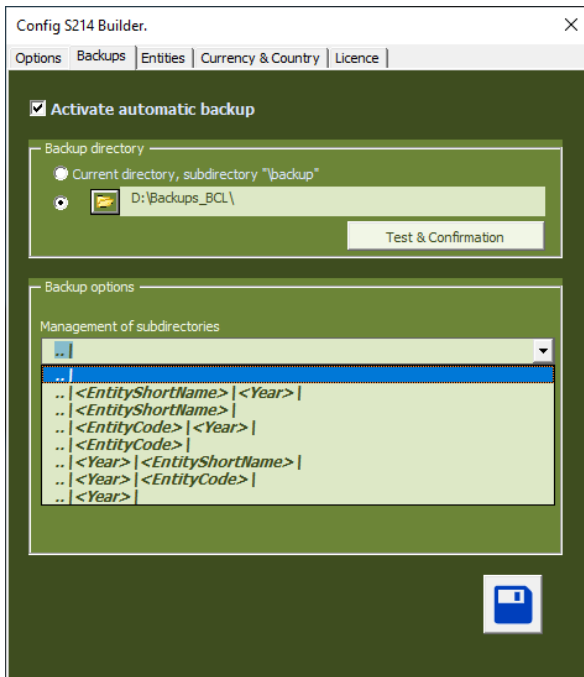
Config S214 Builder.

×

Options | Backups | Entities | Currency & Country | Licence

Activate automatic backup

Backup directory

Current directory, subdirectory "\backup"

D:\Backups_BCL\

Test & Confirmation

Backup options

Management of subdirectories

.. |

.. |

.. | <EntityShortName> | <Year> |

.. | <EntityShortName> |

.. | <EntityCode> | <Year> |

.. | <EntityCode> |

.. | <Year> | <EntityShortName> |

.. | <Year> | <EntityCode> |

.. | <Year> |